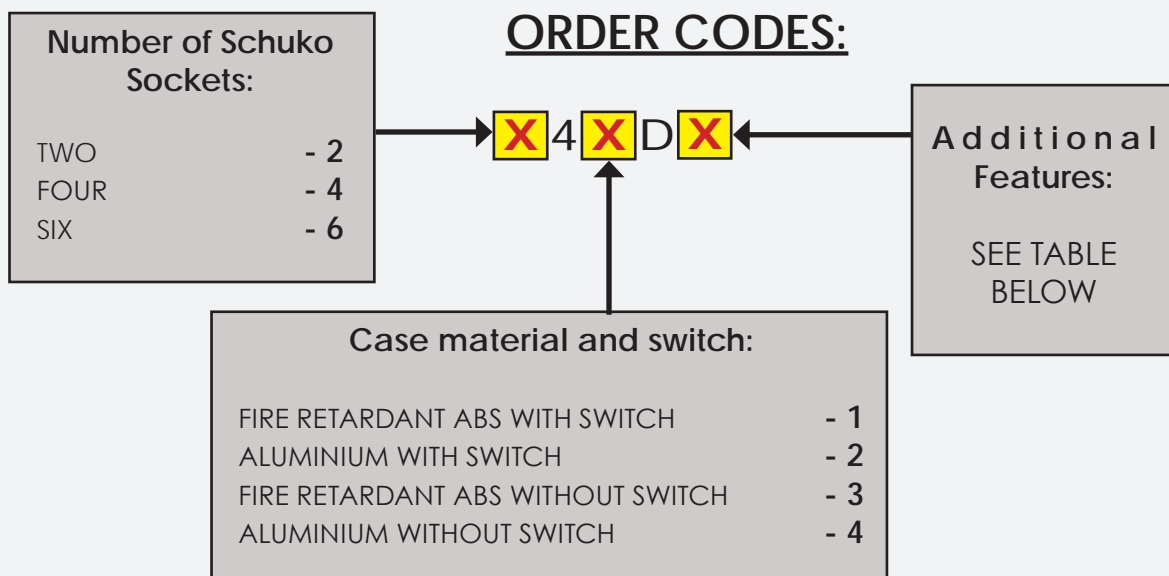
ORDER CODES:

Number of Schuko Sockets:

TWO - 2
FOUR - 4
SIX - 6

X 4 X D X

Additional Features:

SEE TABLE BELOW

Case material and switch:

FIRE RETARDANT ABS WITH SWITCH - 1
ALUMINIUM WITH SWITCH - 2
FIRE RETARDANT ABS WITHOUT SWITCH - 3
ALUMINIUM WITHOUT SWITCH - 4